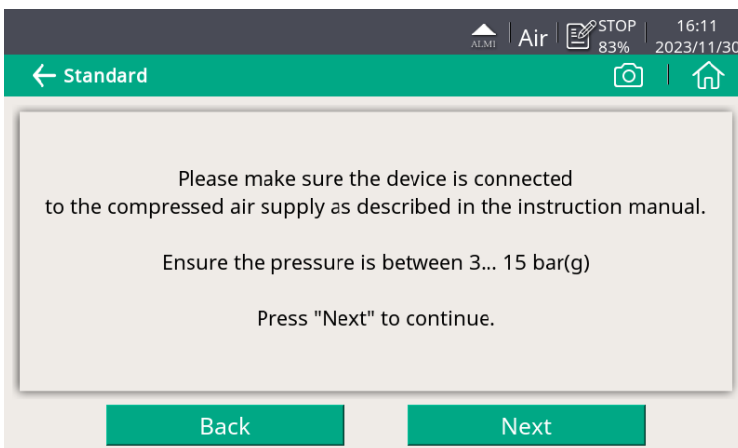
ALMI Air STOP 83% 16:11 2023/11/30

← Standard

Please make sure the device is connected to the compressed air supply as described in the instruction manual.

Ensure the pressure is between 3... 15 bar(g)

Press "Next" to continue.

Back

Next